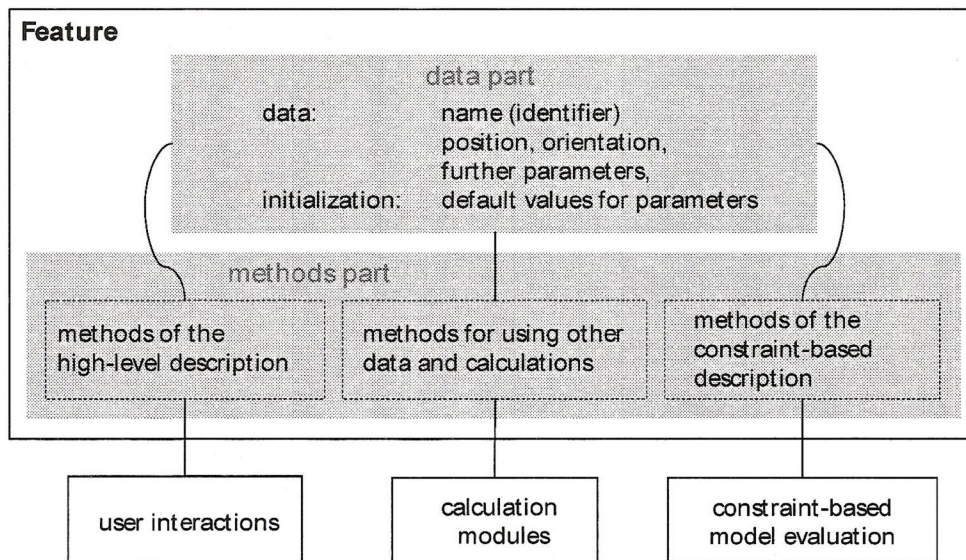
Feature

data part

data: name (identifier)
position, orientation,
further parameters,

initialization: default values for parameters

methods part

methods of the high-level description

methods for using other data and calculations

methods of the constraint-based description

user interactions

calculation modules

constraint-based model evaluation